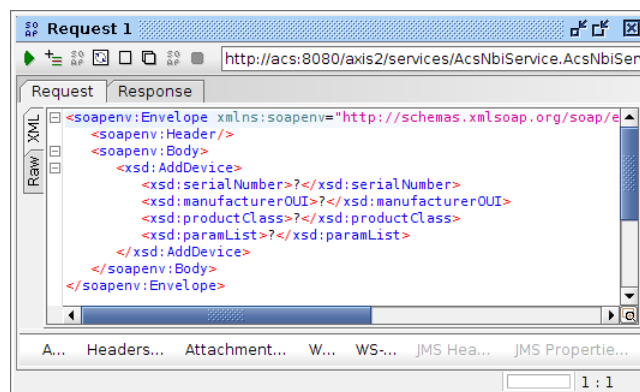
Request 1

http://acs:8080/axis2/services/AcsNbiService.AcsNbiSen

Request | Response

XML

Raw

<soapenv:Envelope xmlns:soapenv="http://schemas.xmlsoap.org/soap/e
<soapenv:Header/>
<soapenv:Body>
<xsd:AddDevice>
<xsd:serialNumber>?</xsd:serialNumber>
<xsd:manufacturerOUI>?</xsd:manufacturerOUI>
<xsd:productClass>?</xsd:productClass>
<xsd:paramList>?</xsd:paramList>
</xsd:AddDevice>
</soapenv:Body>
</soapenv:Envelope>

A... Headers... Attachment... W... WS-... JMS Hea... JMS Propertie...

1 : 1